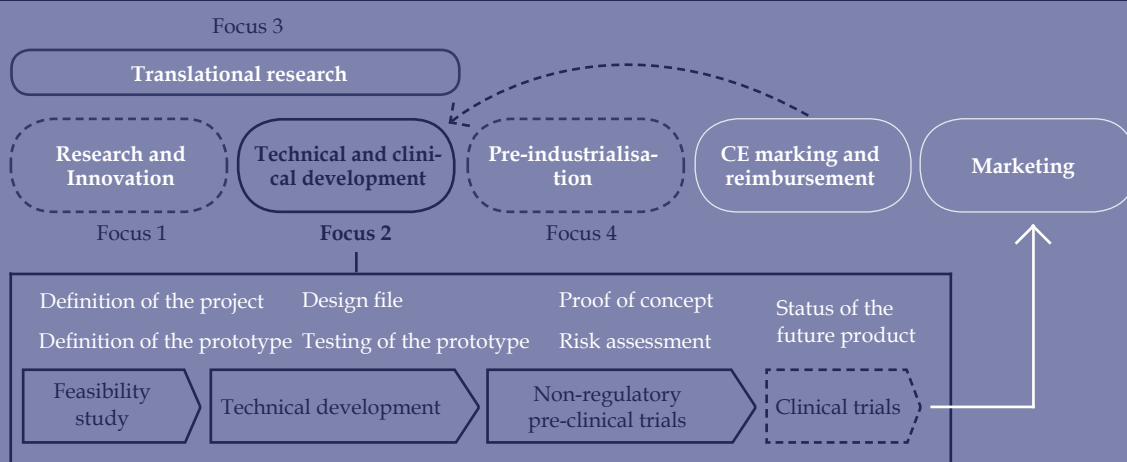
Focus 3

Translational research

Research and Innovation

Technical and clinical development

Pre-industrialisation

CE marking and reimbursement

Marketing

Focus 1

Focus 2

Focus 4

Definition of the project

Definition of the prototype

Design file

Testing of the prototype

Proof of concept

Risk assessment

Status of the future product

Feasibility study

Technical development

Non-regulatory pre-clinical trials

Clinical trials